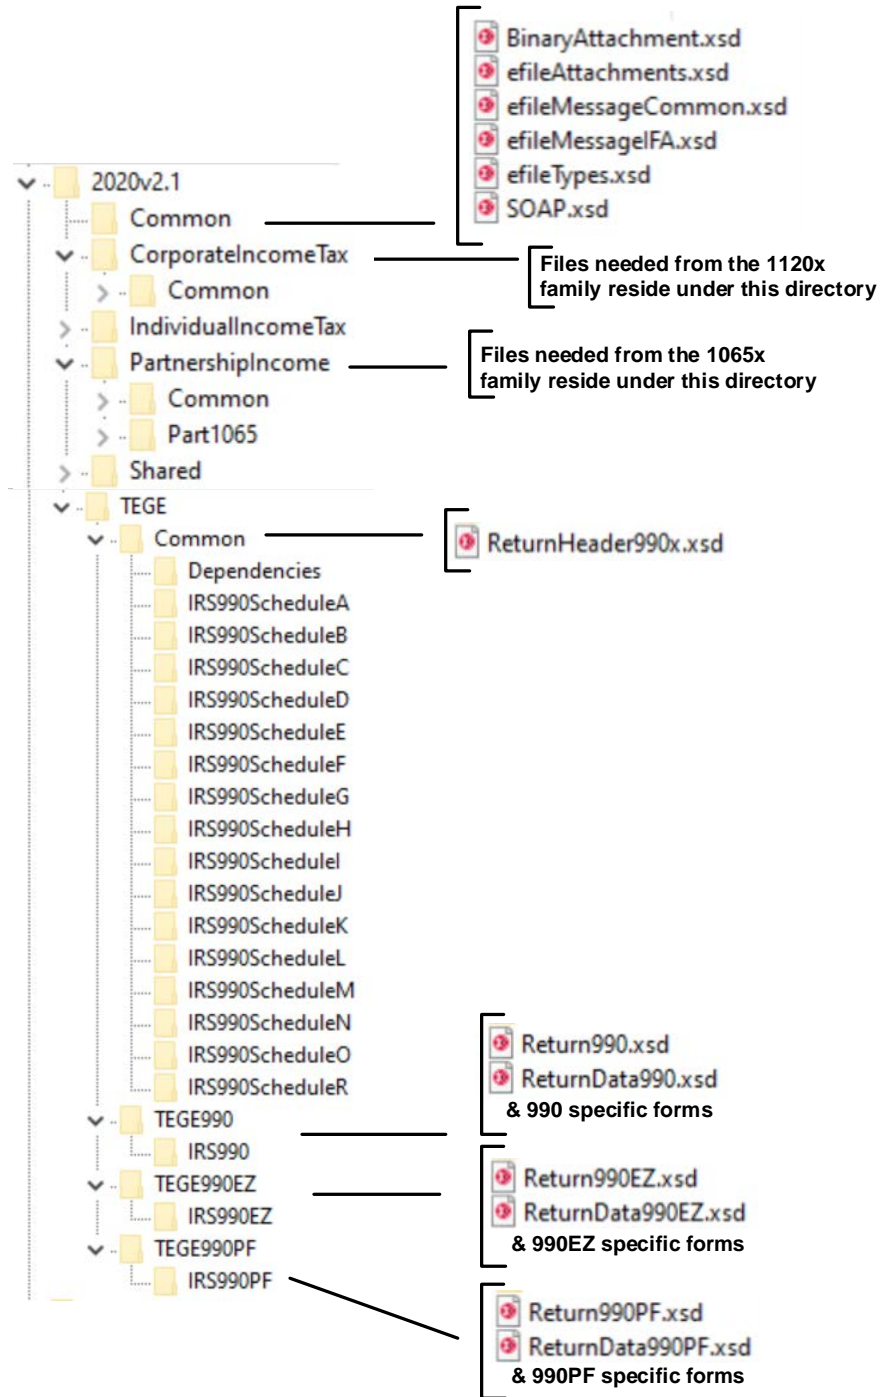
BinaryAttachment.xsd
efileAttachments.xsd
efileMessageCommon.xsd
efileMessageIFA.xsd
efileTypes.xsd
SOAP.xsd

2020v2.1
Common
CorporateIncomeTax
Common
IndividualIncomeTax
PartnershipIncome
Common
Part1065
Shared
TEGE
Common
Dependencies
IRS990ScheduleA
IRS990ScheduleB
IRS990ScheduleC
IRS990ScheduleD
IRS990ScheduleE
IRS990ScheduleF
IRS990ScheduleG
IRS990ScheduleH
IRS990ScheduleI
IRS990ScheduleJ
IRS990ScheduleK
IRS990ScheduleL
IRS990ScheduleM
IRS990ScheduleN
IRS990ScheduleO
IRS990ScheduleR
TEGE990
IRS990
TEGE990EZ
IRS990EZ
TEGE990PF
IRS990PF

Files needed from the 1120x family reside under this directory

Files needed from the 1065x family reside under this directory

ReturnHeader990x.xsd

Return990.xsd
ReturnData990.xsd
& 990 specific forms

Return990EZ.xsd
ReturnData990EZ.xsd
& 990EZ specific forms

Return990PF.xsd
ReturnData990PF.xsd
& 990PF specific forms